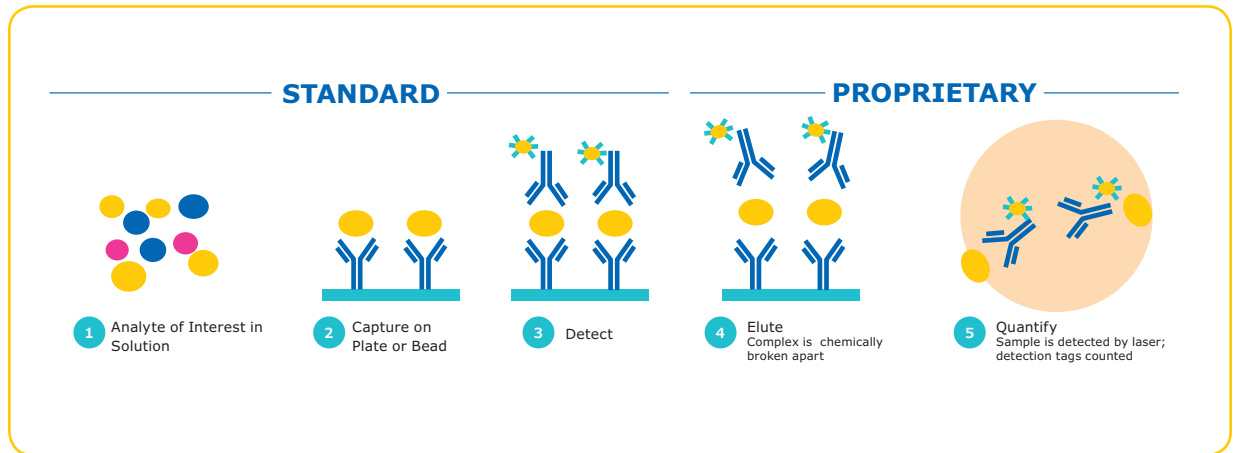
STANDARD

PROPRIETARY

1 Analyte of Interest in Solution

2 Capture on Plate or Bead

3 Detect

4 Elute
Complex is chemically broken apart

5 Quantify
Sample is detected by laser; detection tags counted